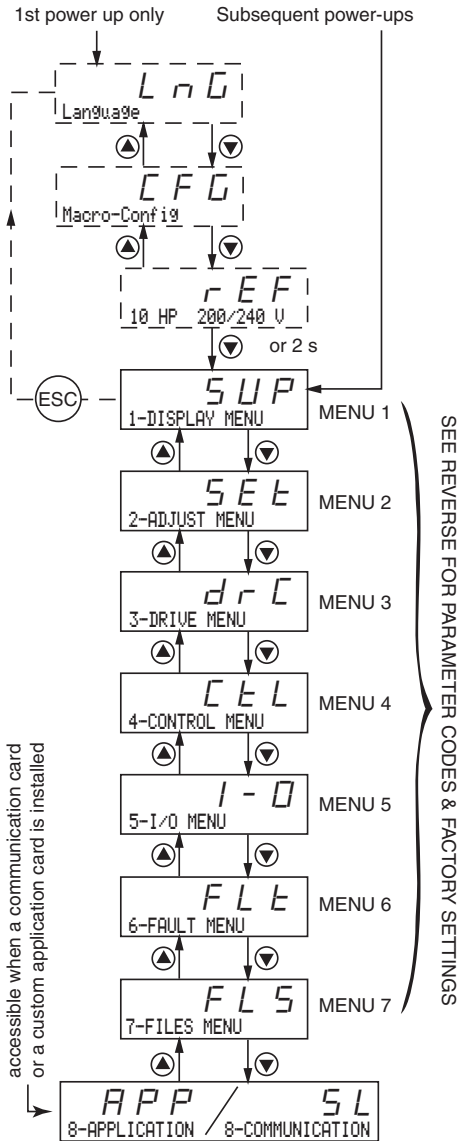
1st power up only

Subsequent power-ups

LnG
Language

CFG
Macro-Config

rEF
10 HP 200/240 V

or 2 s

ESC

SUP
1-DISPLAY MENU

MENU 1

SEt
2-ADJUST MENU

MENU 2

drC
3-DRIVE MENU

MENU 3

CtL
4-CONTROL MENU

MENU 4

I-O
5-I/O MENU

MENU 5

FLt
6-FAULT MENU

MENU 6

FLS
7-FILES MENU

MENU 7

SEE REVERSE FOR PARAMETER CODES & FACTORY SETTINGS

accessible when a communication card or a custom application card is installed

APP
8-APPLICATION

SL
8-COMMUNICATION